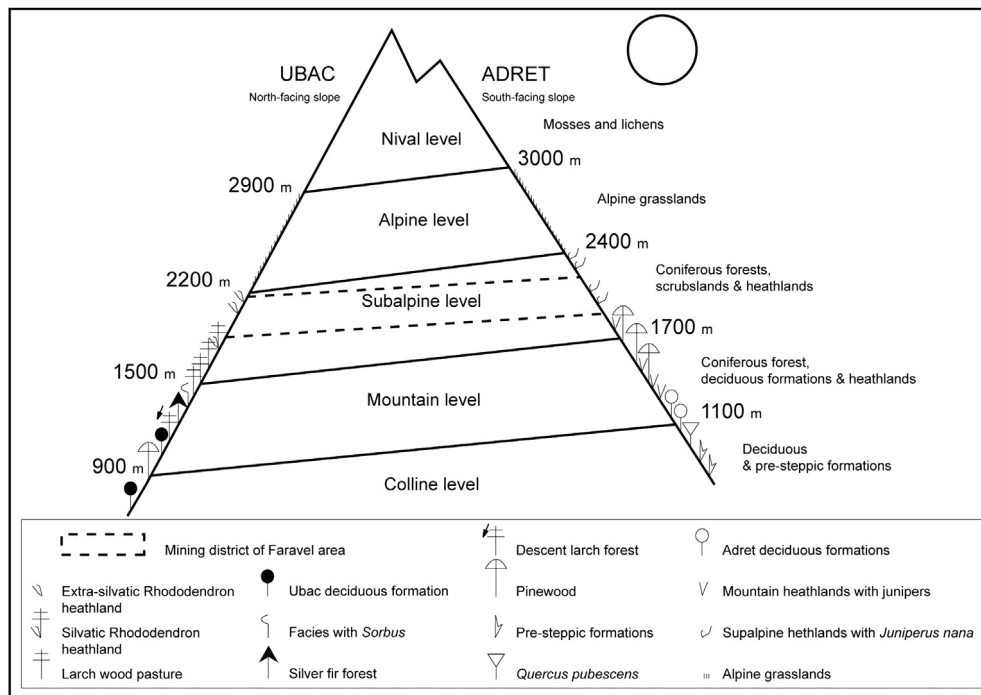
UBAC
North-facing slope

ADRET
South-facing slope

Mosses and lichens

Nival level

3000 m

2900 m

Alpine level

Alpine grasslands

2400 m

2200 m

Coniferous forests, scrubslands & heathlands

Subalpine level

1700 m

Coniferous forest, deciduous formations & heathlands

1500 m

Mountain level

1100 m

Deciduous & pre-steppic formations

900 m

Colline level

Mining district of Faravel area

Descent larch forest

Adret deciduous formations

Extra-silvatic Rhododendron heathland

Ubac deciduous formation

Pinewood

Mountain heathlands with junipers

Silvatic Rhododendron heathland

Facies with *Sorbus*

Pre-steppic formations

Supalpine hethlands with *Juniperus nana*

Larch wood pasture

Silver fir forest

*Quercus pubescens*

Alpine grasslands